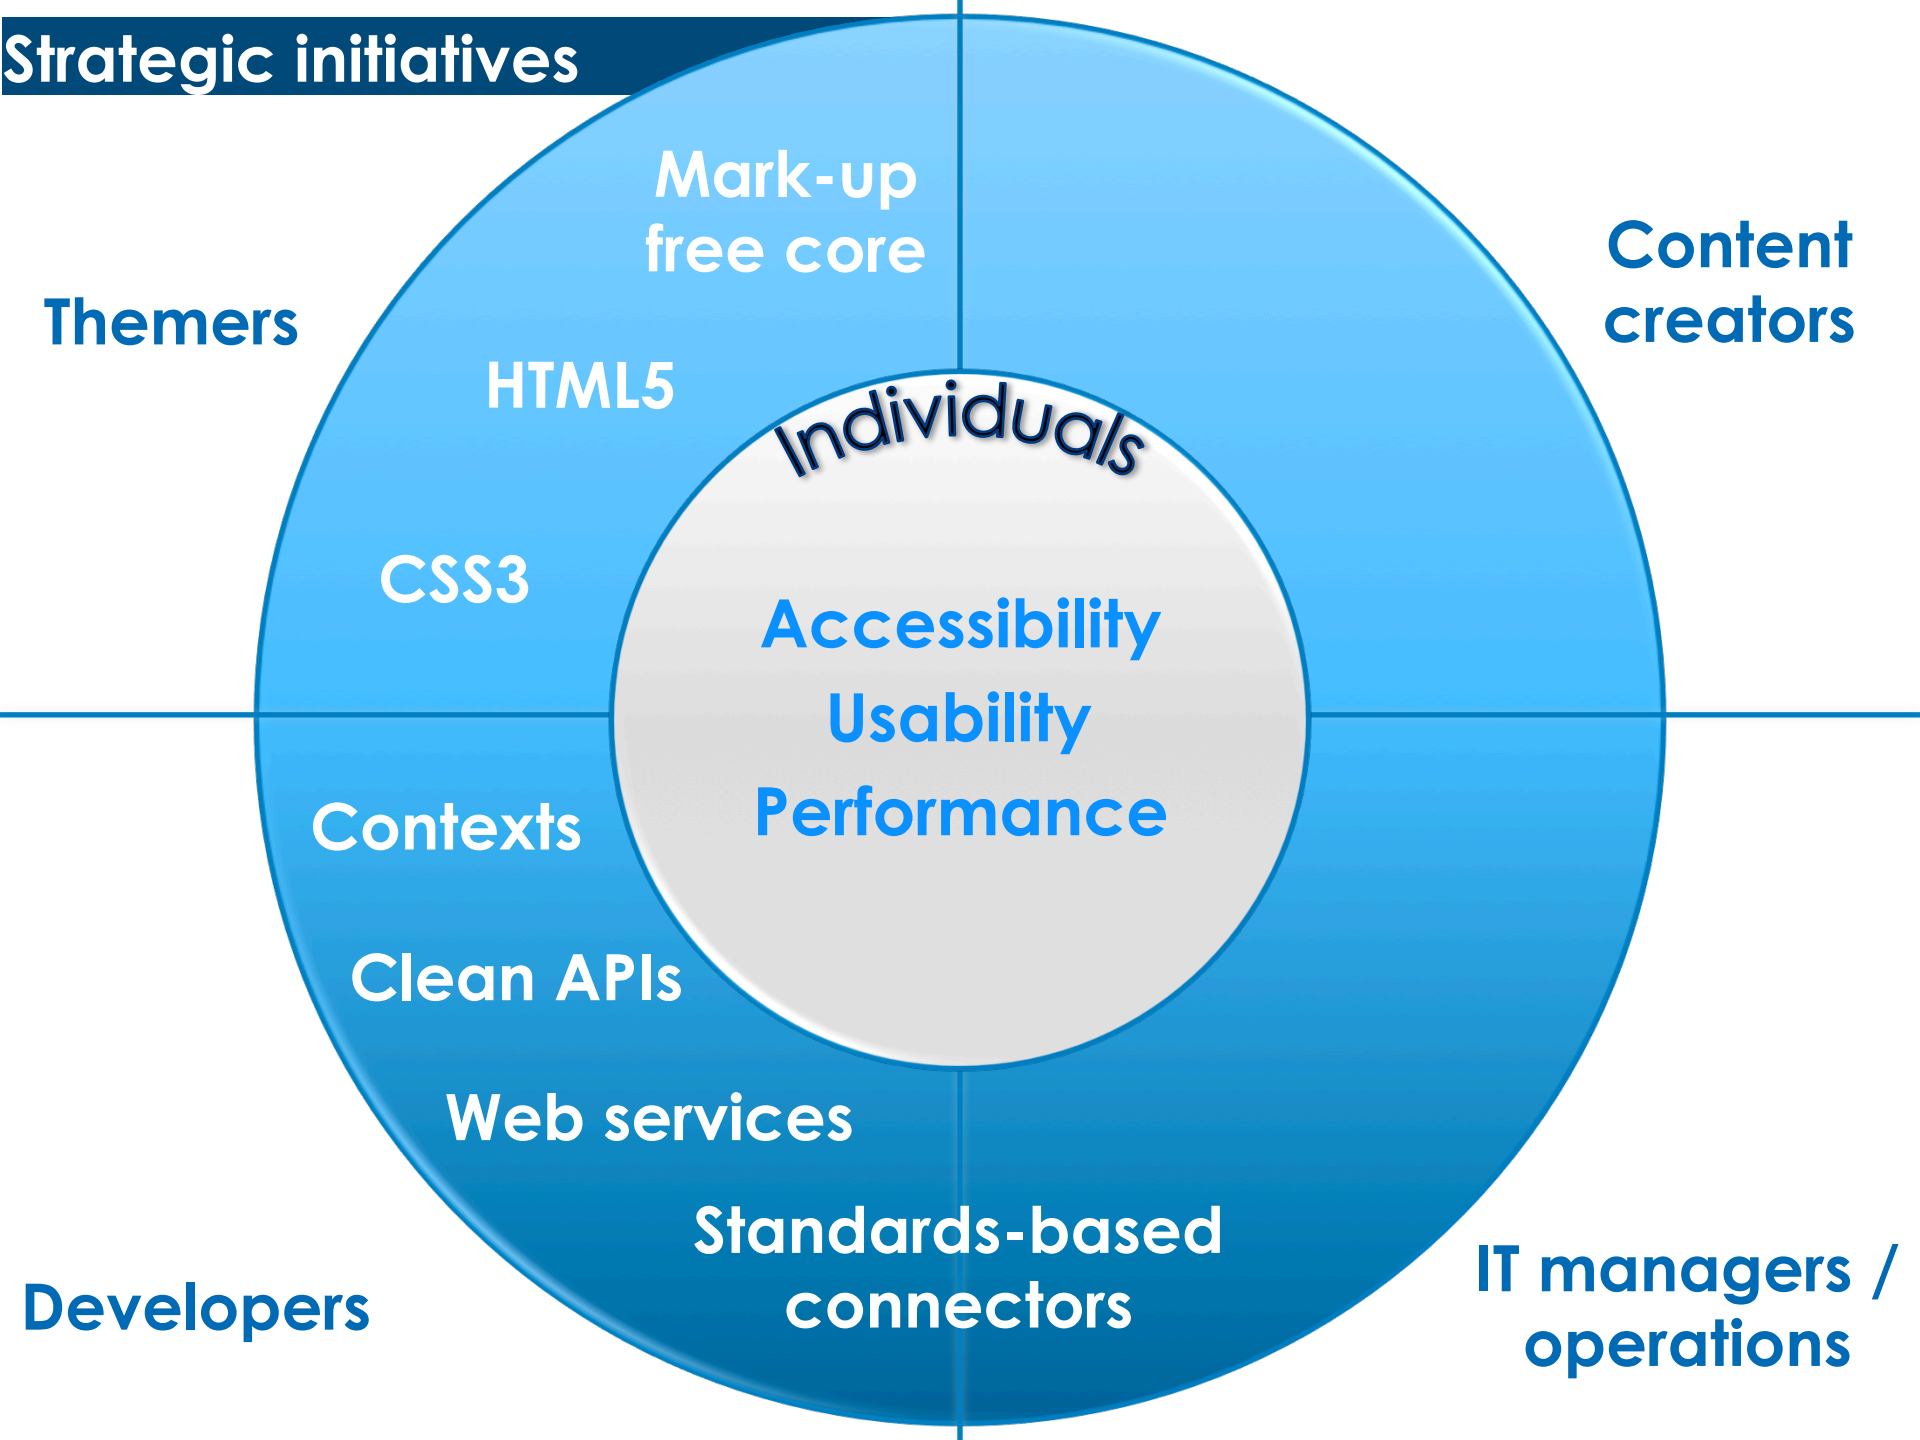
Strategic initiatives

Themers

Mark-up free core

HTML5

CSS3

Content creators

Individuals

Accessibility

Usability

Performance

Contexts

Clean APIs

Web services

Standards-based connectors

Developers

IT managers / operations